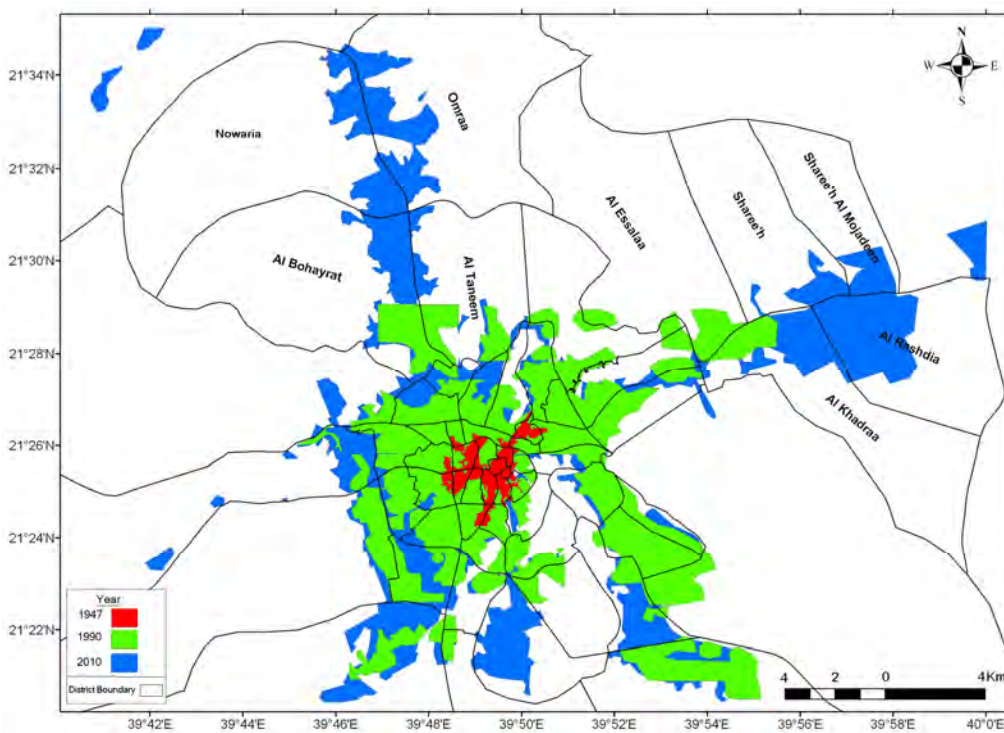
21°34'N
21°32'N
21°30'N
21°28'N
21°26'N
21°24'N
21°22'N

N
W E
S

Omraa
Nowaria
Al Essalaa
Sharee'h
Sharee'h Al Mojaheen
Al Bohayrat
Al Taneem
Al Rashdia
Al Khadraa

Year
1947
1990
2010
District Boundary

4 2 0 4Km

39°42'E 39°44'E 39°46'E 39°48'E 39°50'E 39°52'E 39°54'E 39°56'E 39°58'E 40°0'E